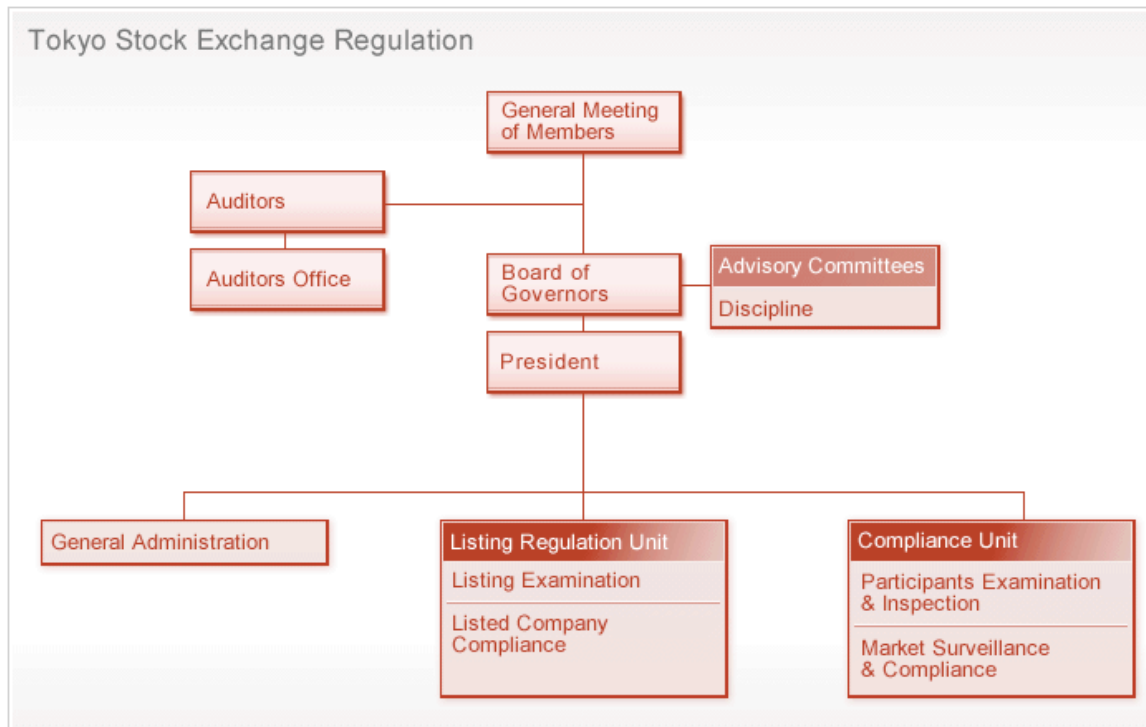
Tokyo Stock Exchange Regulation

General Meeting of Members

Auditors

Auditors Office

Board of Governors

Advisory Committees

Discipline

President

General Administration

Listing Regulation Unit

Listing Examination

Listed Company Compliance

Compliance Unit

Participants Examination & Inspection

Market Surveillance & Compliance